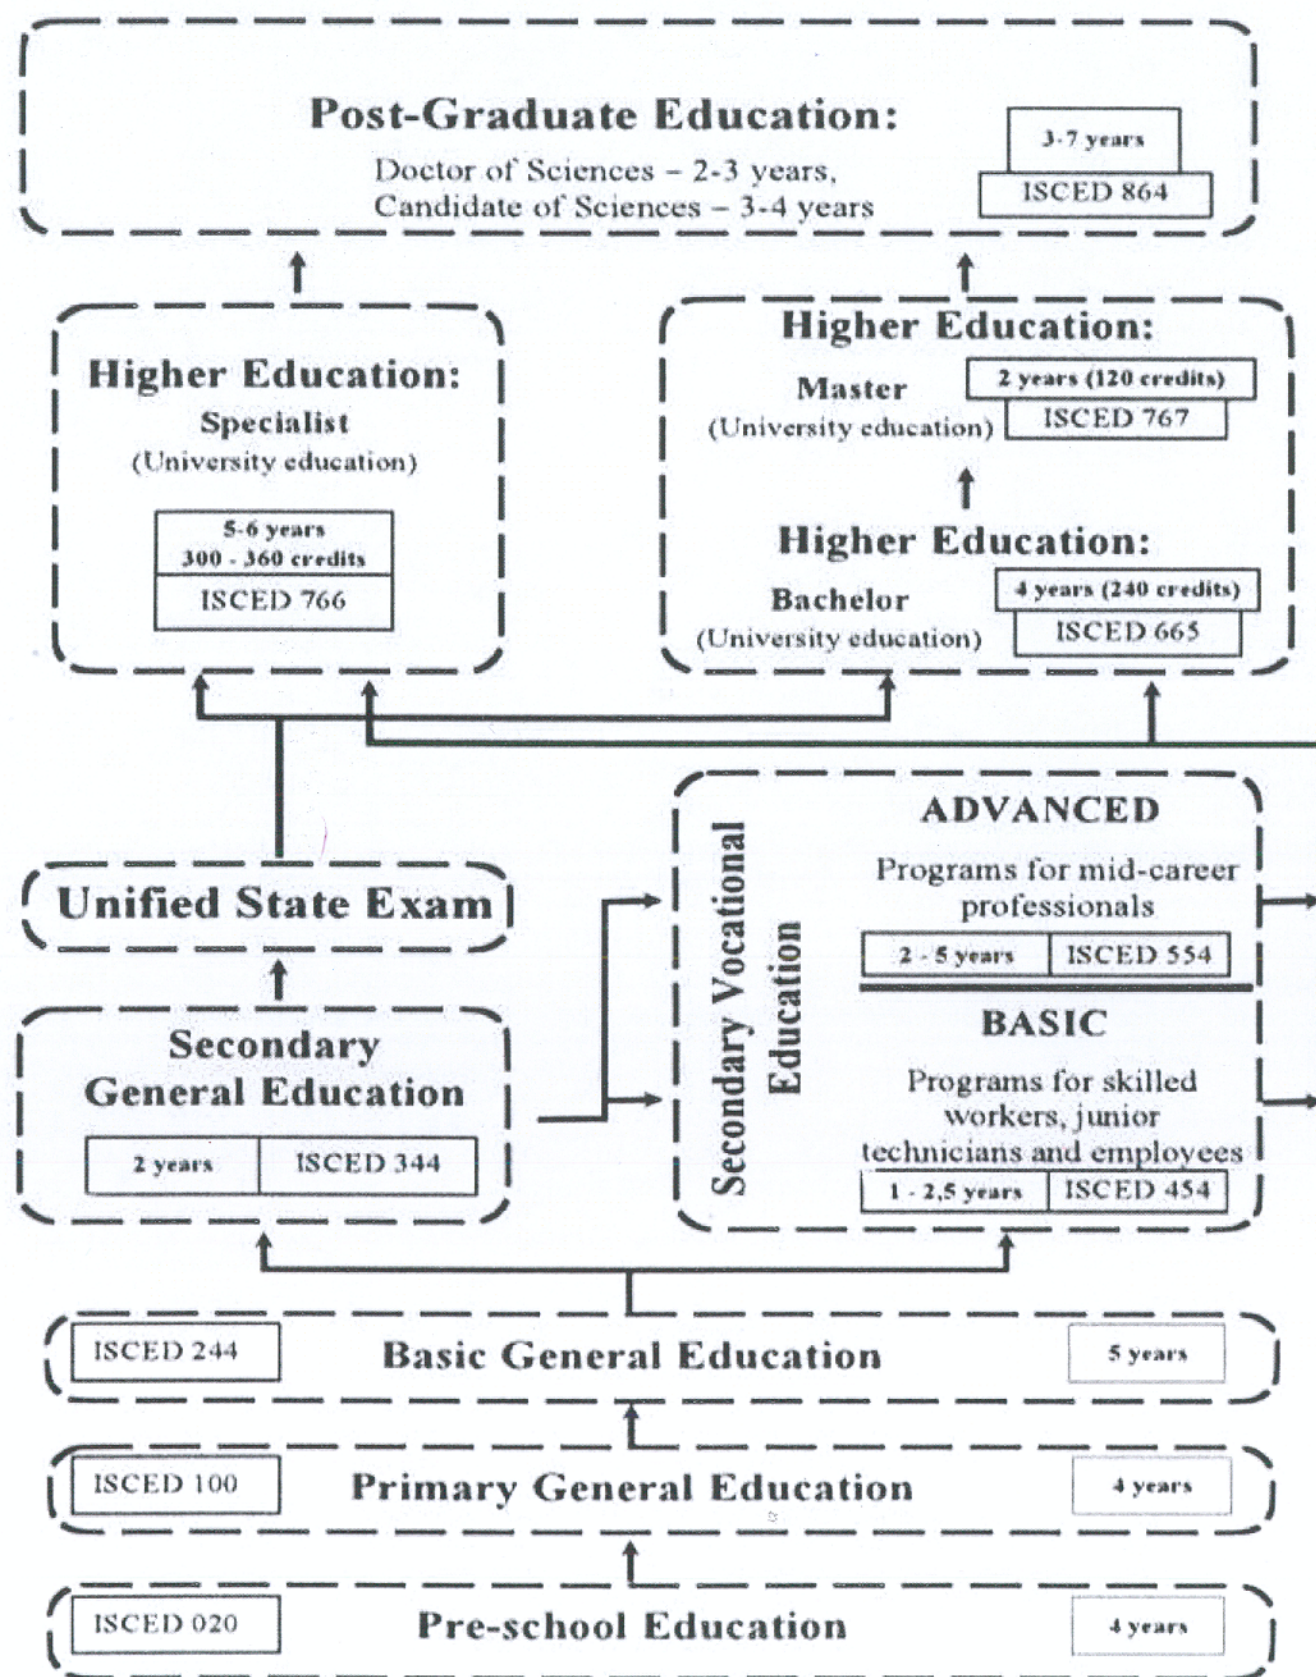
Post-Graduate Education:
Doctor of Sciences – 2-3 years,
Candidate of Sciences – 3-4 years

3-7 years
ISCED 864

Higher Education:
Specialist
(University education)

5-6 years
300 - 360 credits
ISCED 766

Higher Education:
Master
(University education)
2 years (120 credits)
ISCED 767

Higher Education:
Bachelor
(University education)
4 years (240 credits)
ISCED 665

Unified State Exam

Secondary General Education
2 years
ISCED 344

Secondary Vocational Education

ADVANCED
Programs for mid-career professionals
2 - 5 years
ISCED 554

BASIC
Programs for skilled workers, junior technicians and employees
1 - 2,5 years
ISCED 454

ISCED 244
Basic General Education
5 years

ISCED 100
Primary General Education
4 years

ISCED 020
Pre-school Education
4 years